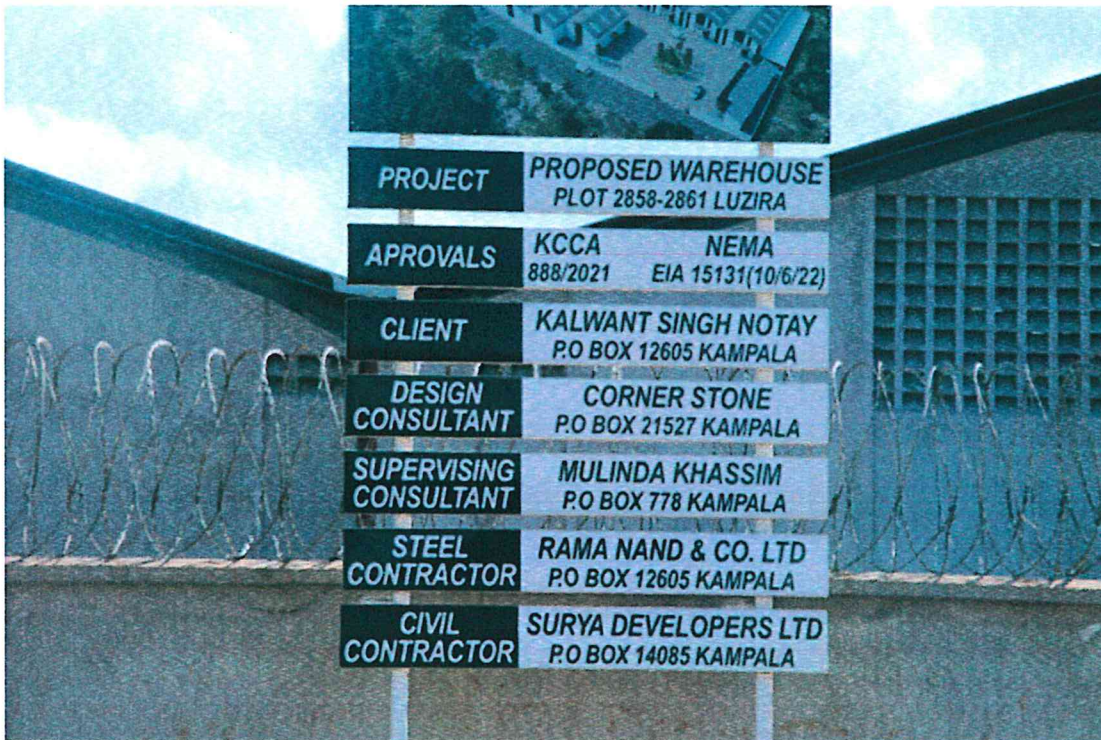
PROJECT
PROPOSED WAREHOUSE
PLOT 2858-2861 LUZIRA

APROVALS
KCCA
888/2021
NEMA
EIA 15131(10/6/22)

CLIENT
KALWANT SINGH NOTAY
P.O BOX 12605 KAMPALA

DESIGN CONSULTANT
CORNER STONE
P.O BOX 21527 KAMPALA

SUPERVISING CONSULTANT
MULINDA KHASSIM
P.O BOX 778 KAMPALA

STEEL CONTRACTOR
RAMA NAND & CO. LTD
P.O BOX 12605 KAMPALA

CIVIL CONTRACTOR
SURYA DEVELOPERS LTD
P.O BOX 14085 KAMPALA